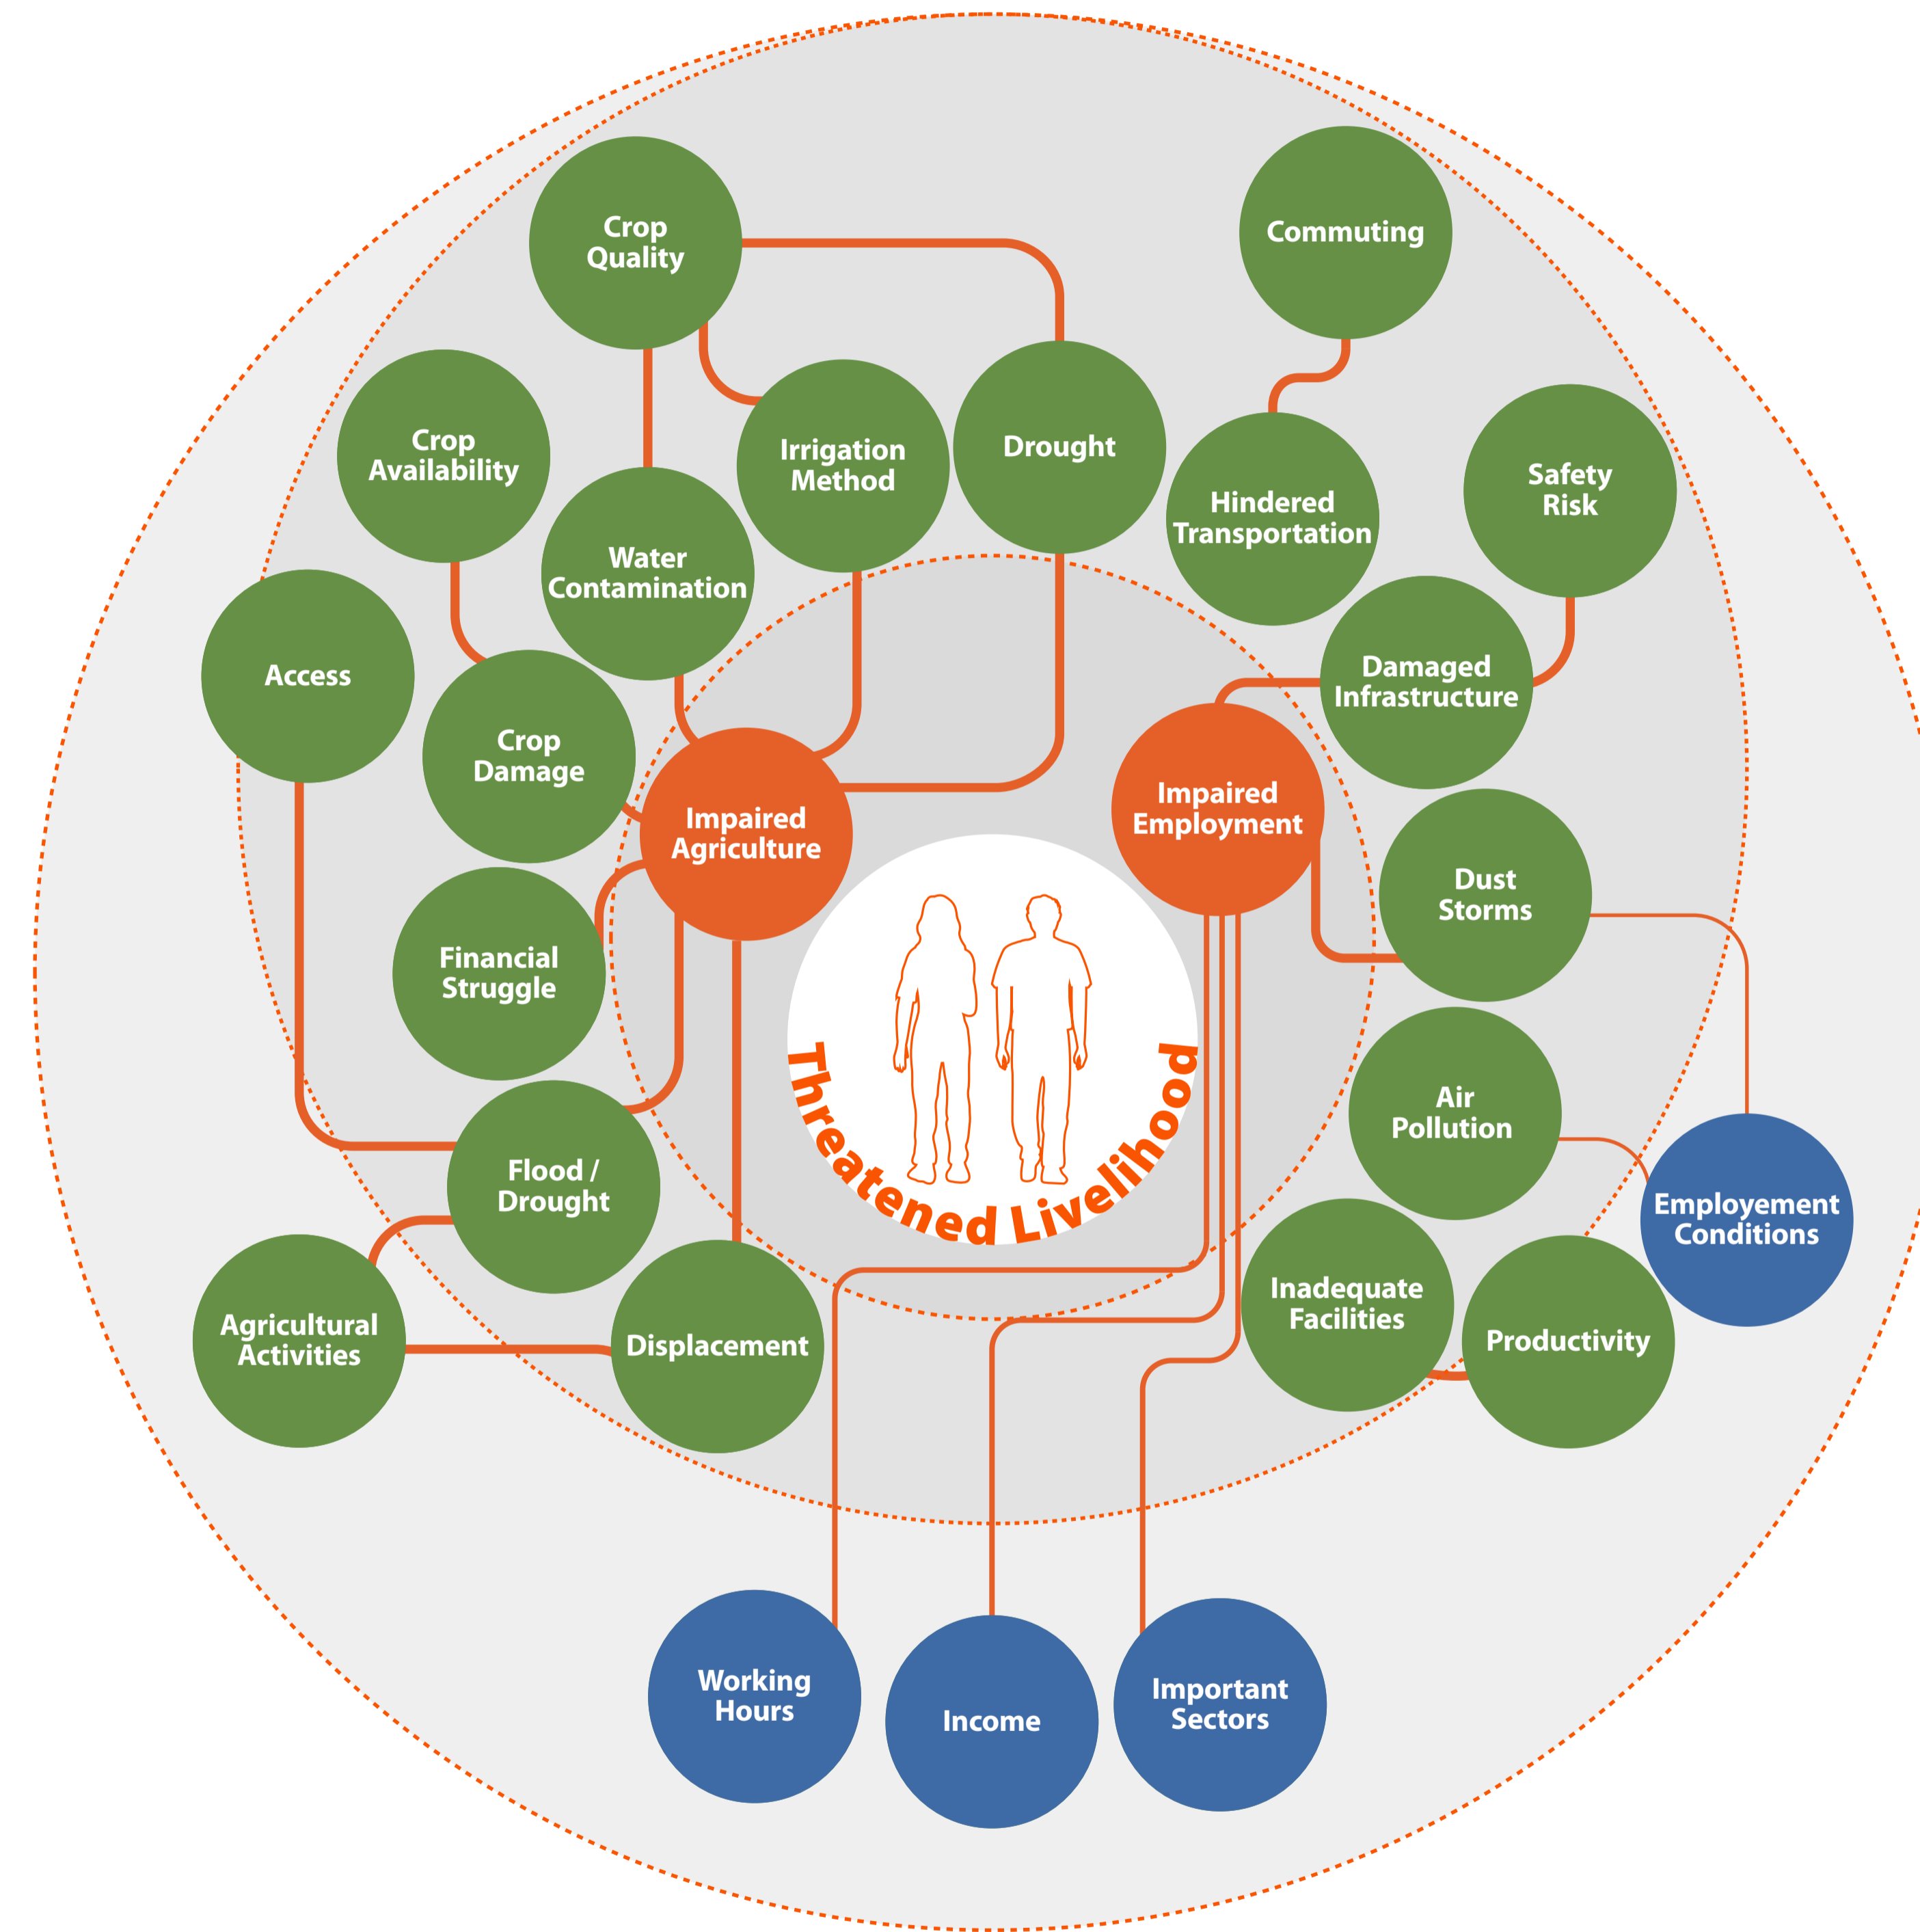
Crop Quality

Commuting

Crop Availability

Irrigation Method

Drought

Hindered Transportation

Safety Risk

Water Contamination

Access

Damaged Infrastructure

Crop Damage

Impaired Agriculture

Impaired Employment

Dust Storms

Financial Struggle

Threatened Livelihood

Air Pollution

Flood / Drought

Employement Conditions

Inadequate Facilities

Agricultural Activities

Displacement

Productivity

Working Hours

Income

Important Sectors